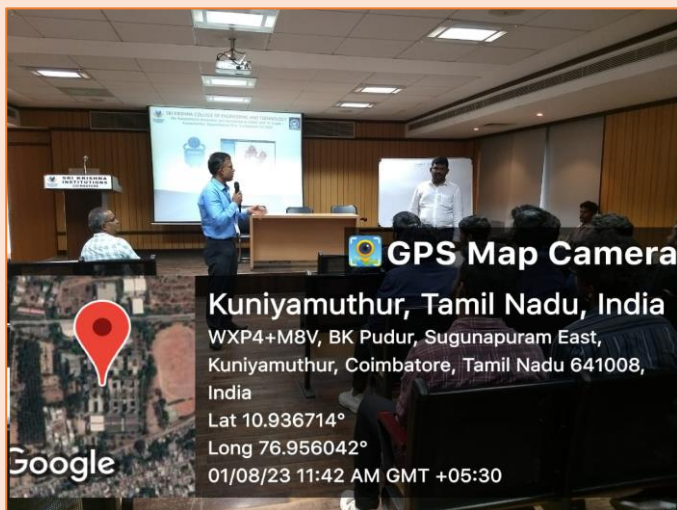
SRI KRISHNA INSTITUTIONS COIMBATORE

SRI KRISHNA COLLEGE OF ENGINEERING AND TECHNOLOGY

GPS Map Camera

Kuniyamuthur, Tamil Nadu, India

WXP4+M8V, BK Pudur, Sugunapuram East, Kuniyamuthur, Coimbatore, Tamil Nadu 641008, India

Lat 10.936714°

Long 76.956042°

01/08/23 11:42 AM GMT +05:30

Google